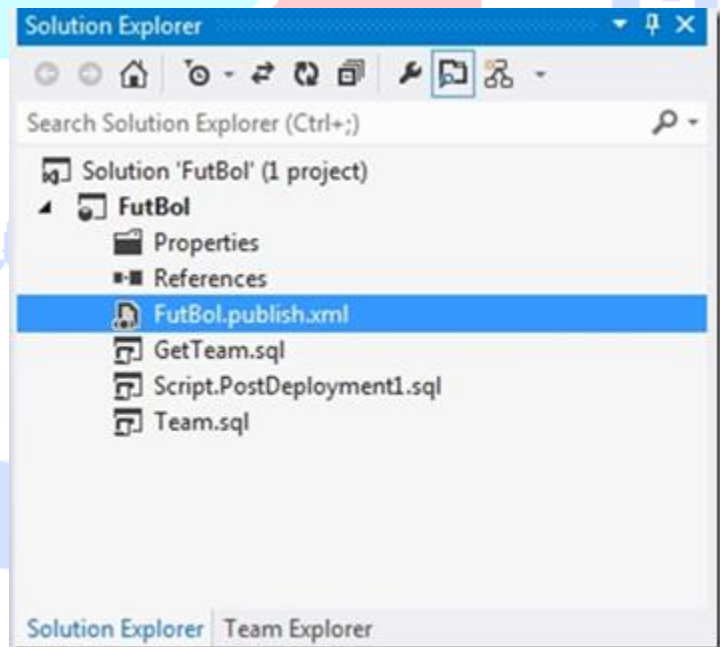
Solution Explorer

Search Solution Explorer (Ctrl+;)

Solution 'FutBol' (1 project)
FutBol
Properties
References
FutBol.publish.xml
GetTeam.sql
Script.PostDeployment1.sql
Team.sql

Solution Explorer
Team Explorer